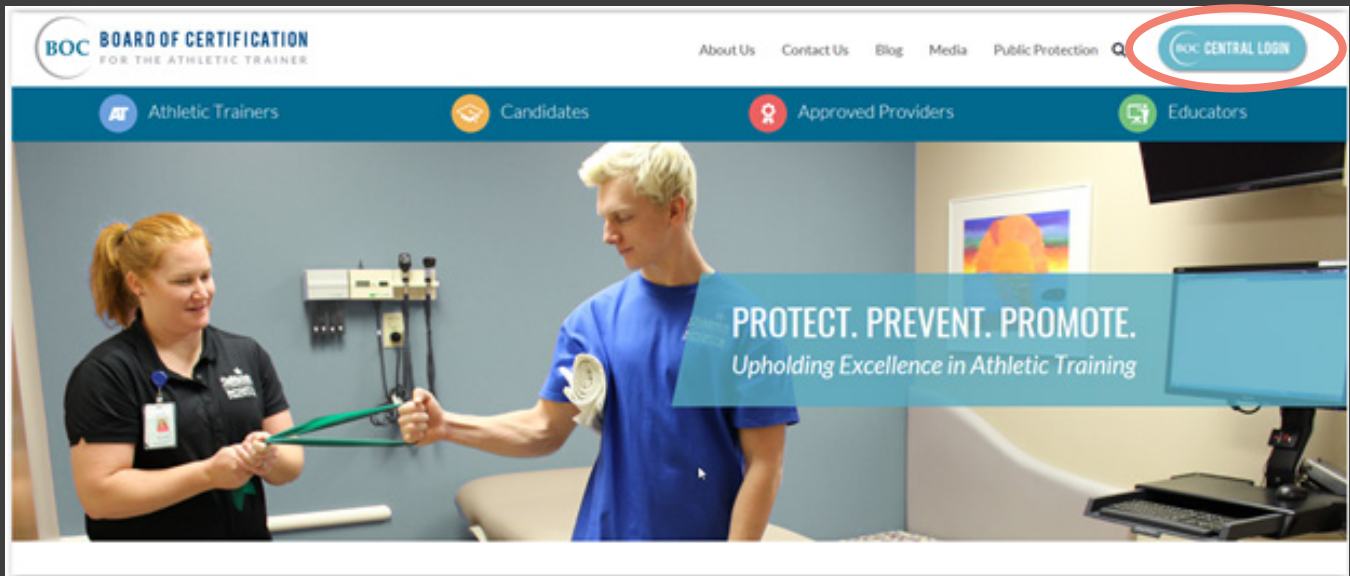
BOC BOARD OF CERTIFICATION
FOR THE ATHLETIC TRAINER

About Us Contact Us Blog Media Public Protection

BOC CENTRAL LOGIN

AT Athletic Trainers
Candidates
Approved Providers
Educators

PROTECT. PREVENT. PROMOTE.
Upholding Excellence in Athletic Training